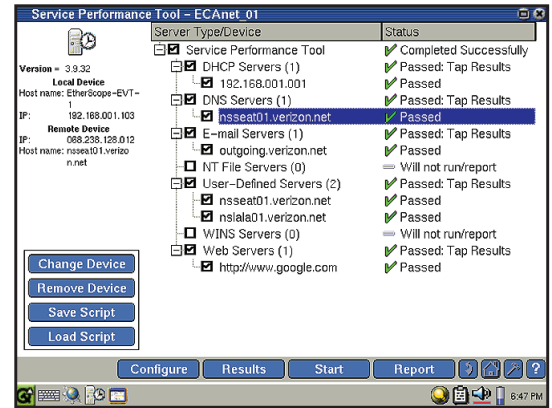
Service Performance Tool – ECAnet_01

Version = 3.9.32
Local Device
Host name: EtherScope-EVT-1
IP: 192.168.001.103
Remote Device
IP: 068.238.128.012
Host name: nsseat01.verizon.net

Change Device
Remove Device
Save Script
Load Script

| Server Type/Device | Status |
|---|---|
| Service Performance Tool | Completed Successfully |
| DHCP Servers (1) | Passed: Tap Results |
| 192.168.001.001 | Passed |
| DNS Servers (1) | Passed: Tap Results |
| nsseat01.verizon.net | Passed |
| E-mail Servers (1) | Passed: Tap Results |
| outgoing.verizon.net | Passed |
| NT File Servers (0) | Will not run/report |
| User-Defined Servers (2) | Passed: Tap Results |
| nsseat01.verizon.net | Passed |
| nslala01.verizon.net | Passed |
| WINS Servers (0) | Will not run/report |
| Web Servers (1) | Passed: Tap Results |
| http://www.google.com | Passed |

Configure
Results
Start
Report
?

6:47 PM